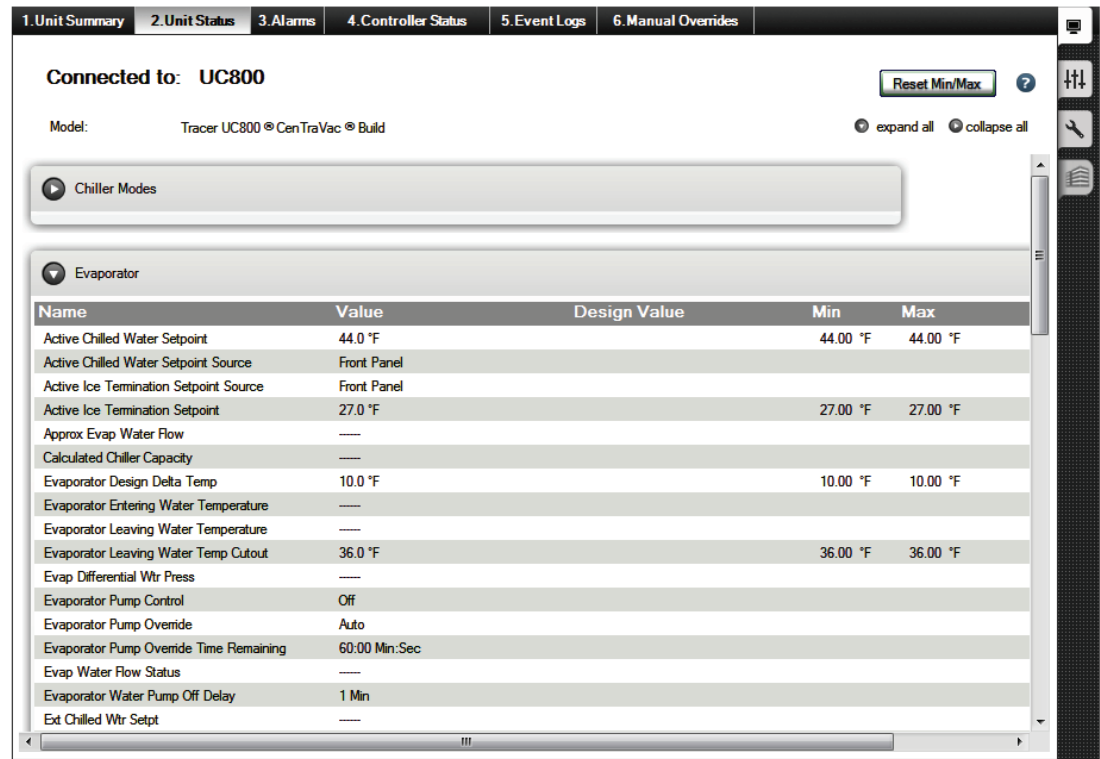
1.Unit Summary | 2.Unit Status | 3.Alarms | 4.Controller Status | 5.Event Logs | 6.Manual Overrides

Connected to: UC800

Reset Min/Max

Model: Tracer UC800 ® CenTraVac ® Build

expand all collapse all

Chiller Modes

Evaporator

| Name | Value | Design Value | Min | Max |
|---|---|---|---|---|
| Active Chilled Water Setpoint | 44.0 °F | | 44.00 °F | 44.00 °F |
| Active Chilled Water Setpoint Source | Front Panel | | | |
| Active Ice Termination Setpoint Source | Front Panel | | | |
| Active Ice Termination Setpoint | 27.0 °F | | 27.00 °F | 27.00 °F |
| Approx Evap Water Flow | ----- | | | |
| Calculated Chiller Capacity | ----- | | | |
| Evaporator Design Delta Temp | 10.0 °F | | 10.00 °F | 10.00 °F |
| Evaporator Entering Water Temperature | ----- | | | |
| Evaporator Leaving Water Temperature | ----- | | | |
| Evaporator Leaving Water Temp Cutout | 36.0 °F | | 36.00 °F | 36.00 °F |
| Evap Differential Wtr Press | ----- | | | |
| Evaporator Pump Control | Off | | | |
| Evaporator Pump Override | Auto | | | |
| Evaporator Pump Override Time Remaining | 60:00 Min:Sec | | | |
| Evap Water Flow Status | ----- | | | |
| Evaporator Water Pump Off Delay | 1 Min | | | |
| Ext Chilled Wtr Setpt | ----- | | | |